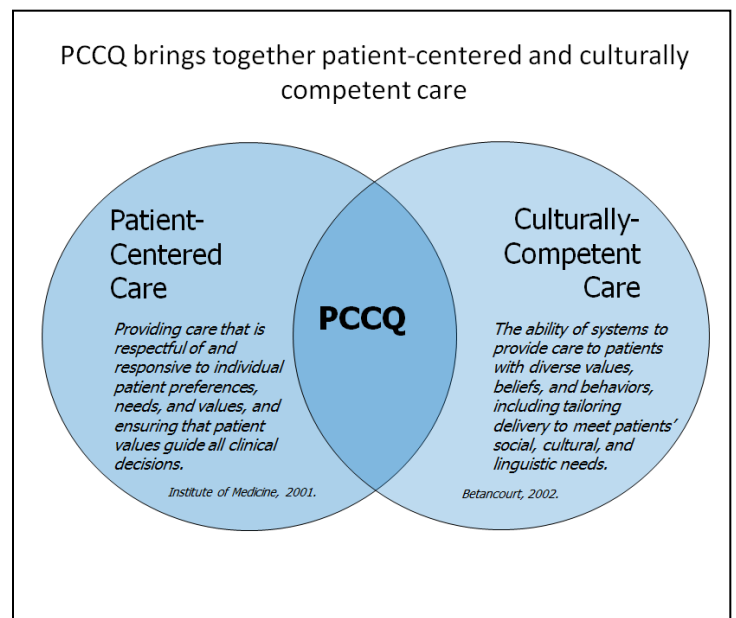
PCCQ brings together patient-centered and culturally competent care

Patient-Centered Care

Providing care that is respectful of and responsive to individual patient preferences, needs, and values, and ensuring that patient values guide all clinical decisions.

Institute of Medicine, 2001.

PCCQ

Culturally-Competent Care

The ability of systems to provide care to patients with diverse values, beliefs, and behaviors, including tailoring delivery to meet patients' social, cultural, and linguistic needs.

Betancourt, 2002.